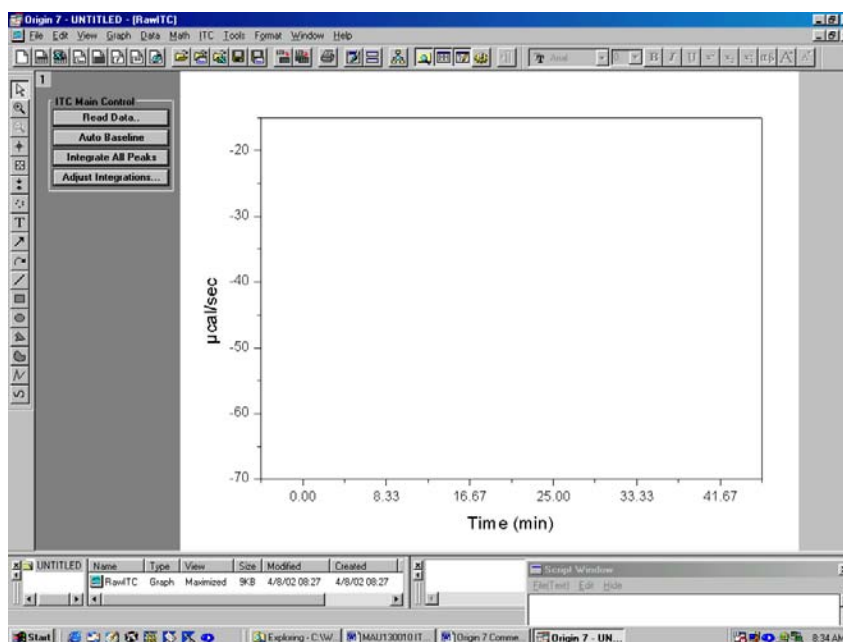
Origin 7 - UNTITLED - [RawITC]

File Edit View Graph Data Math ITC Tools Format Window Help

Arial

1

ITC Main Control

Read Data...

Auto Baseline

Integrate All Peaks

Adjust Integrations...

-20

-30

-40

-50

-60

-70

µcal/sec

0.00 8.33 16.67 25.00 33.33 41.67

Time (min)

UNTITLED

| Name | Type | View | Size | Modified | Created |
|---|---|---|---|---|---|
| RawITC | Graph | Maximized | 9KB | 4/8/02 08:27 | 4/8/02 08:27 |

Script Window

File(Text) Edit Hide

Start

Exploring - C:\W...

MAU130010IT...

Origin 7 Comme...

Origin 7 - UN...

8:34 AM